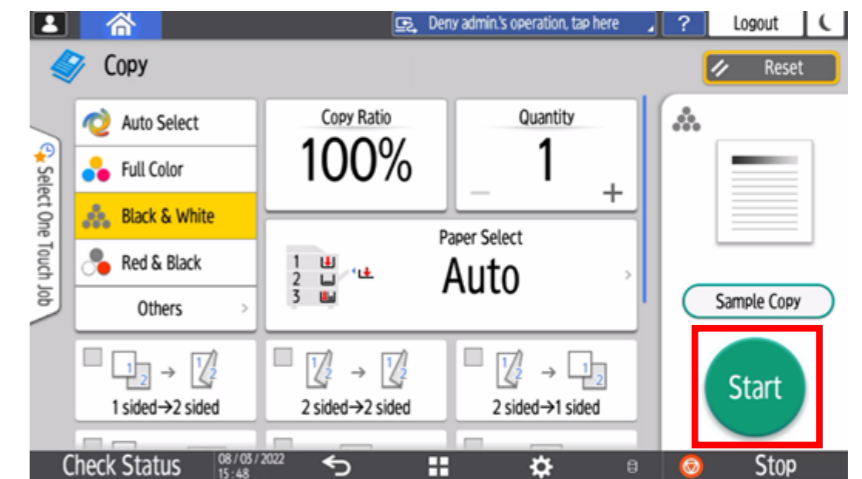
Deny admin.'s operation, tap here

?

Logout

Copy

Reset

Select One Touch Job

Auto Select

Full Color

Black & White

Red & Black

Others

Copy Ratio

100%

Quantity

1

−

+

Paper Select

1

2

3

Auto

Sample Copy

Start

1 sided→2 sided

2 sided→2 sided

2 sided→1 sided

Check Status

08/05/2022
15:48

Stop